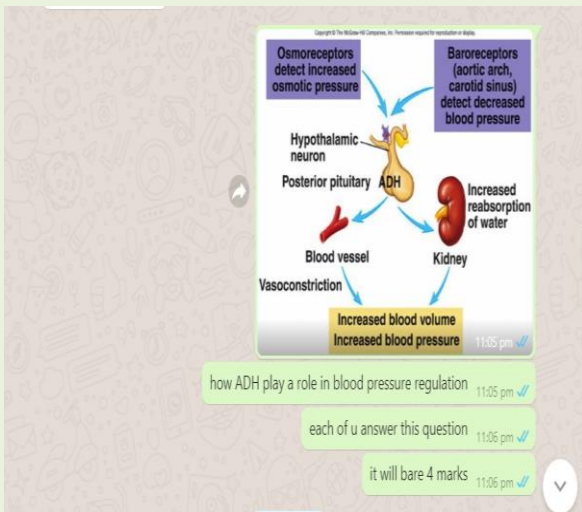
Copyright © The McGraw-Hill Companies, Inc. Permission required for reproduction or display.

Osmoreceptors detect increased osmotic pressure

Baroreceptors (aortic arch, carotid sinus) detect decreased blood pressure

Hypothalamic neuron

Posterior pituitary

ADH

Increased reabsorption of water

Blood vessel

Kidney

Vasoconstriction

Increased blood volume
Increased blood pressure

11:05 pm

how ADH play a role in blood pressure regulation 11:05 pm

each of u answer this question 11:06 pm

it will bare 4 marks 11:06 pm